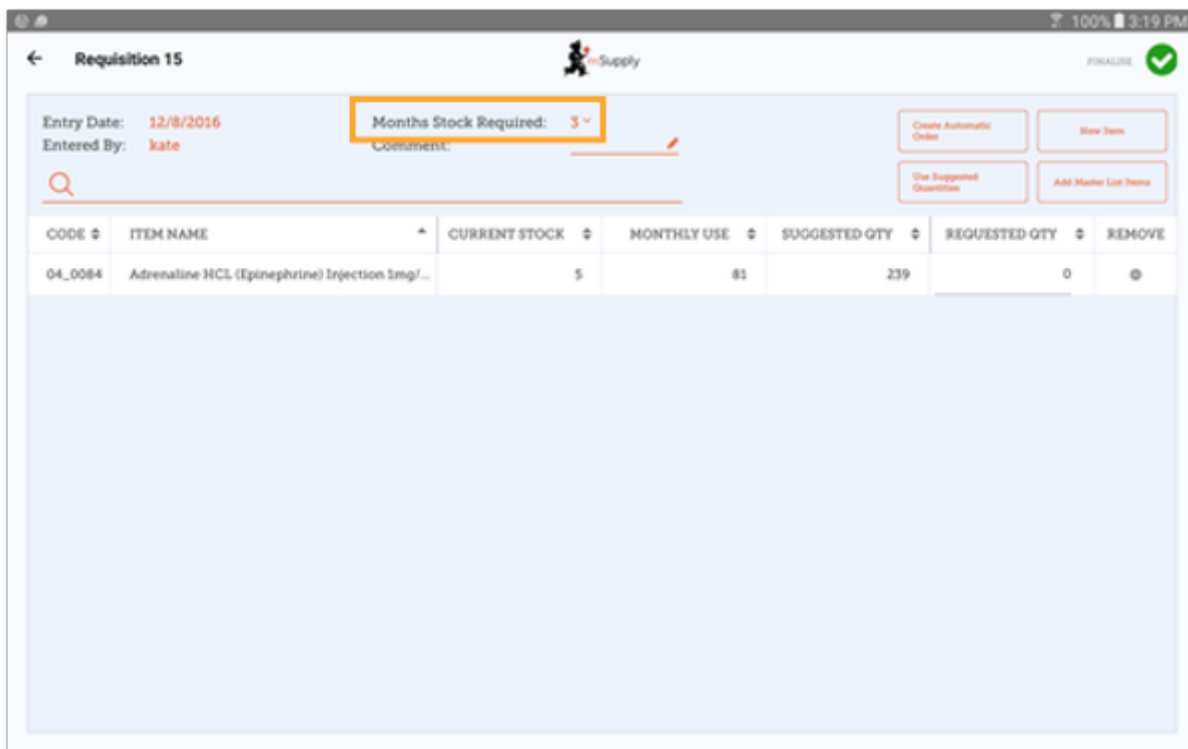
100% 3:19 PM

Requisition 15

m-Supply

FINALISE

Entry Date: 12/8/2016
Entered By: kate

Months Stock Required: 3
Comment:

Create Automatic Order

New Item

Use Suggested Quantities

Add Master List Items

| CODE | ITEM NAME | CURRENT STOCK | MONTHLY USE | SUGGESTED QTY | REQUESTED QTY | REMOVE |
|---|---|---|---|---|---|---|
| 04_0084 | Adrenaline HCL (Epinephrine) Injection 1mg/... | 5 | 81 | 239 | 0 | |